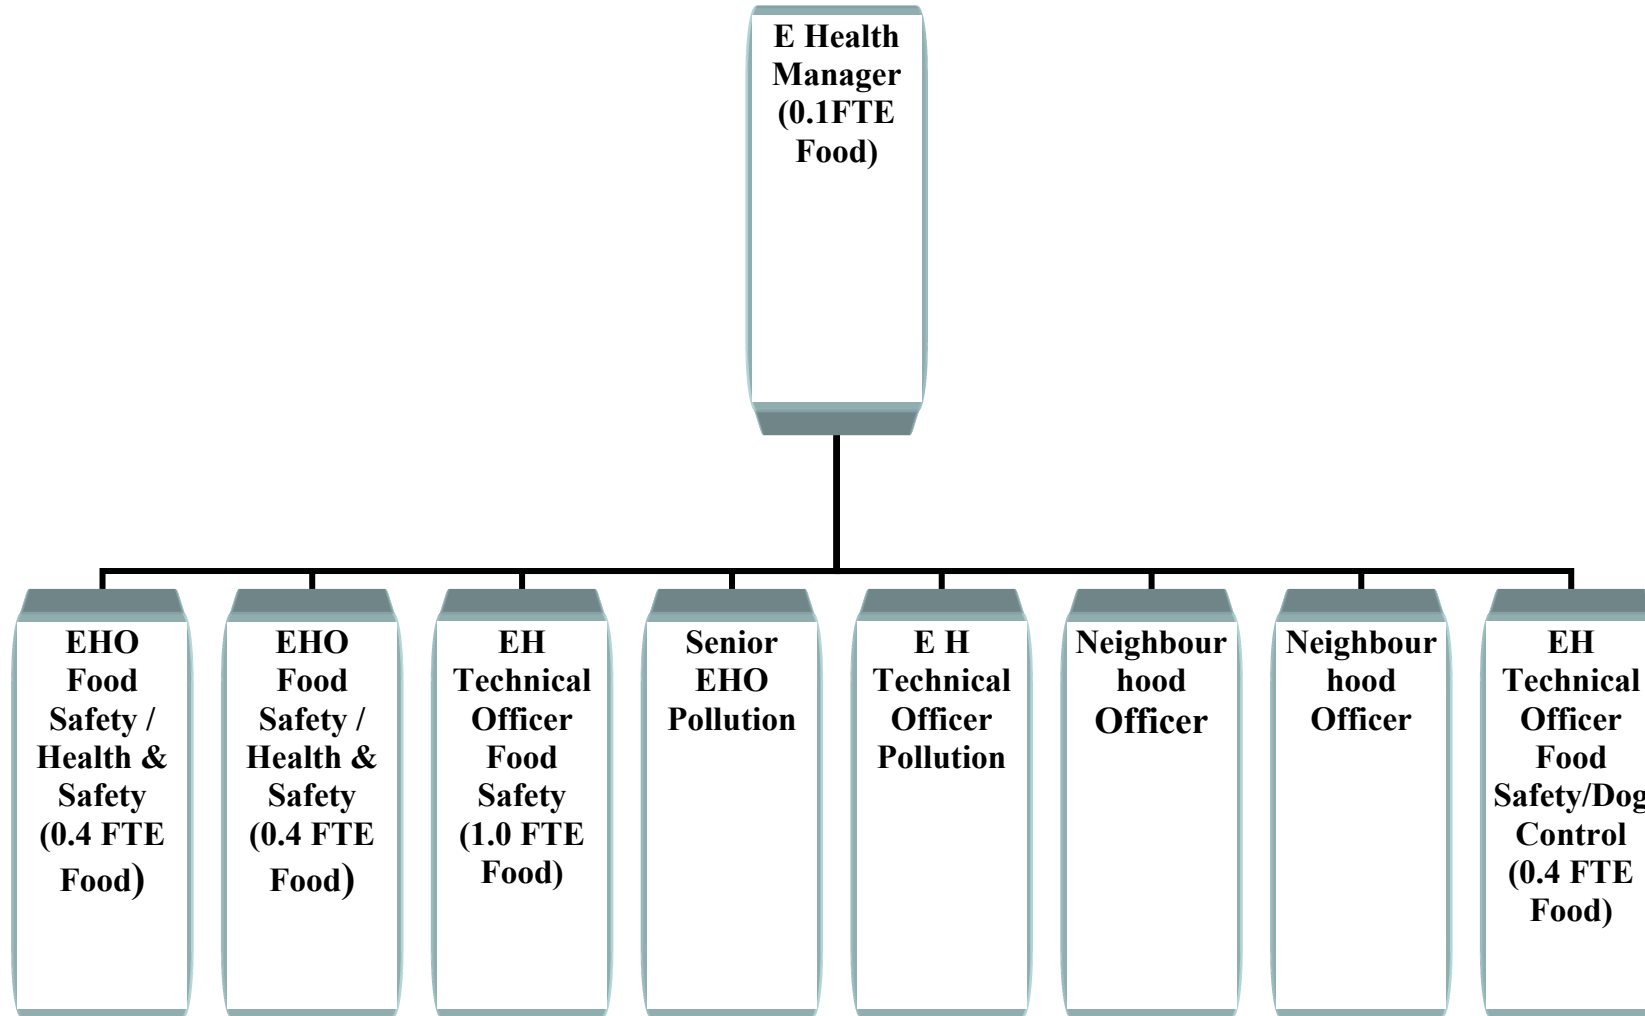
E Health Manager (0.1FTE Food)

EHO Food Safety / Health & Safety (0.4 FTE Food)

EHO Food Safety / Health & Safety (0.4 FTE Food)

EH Technical Officer Food Safety (1.0 FTE Food)

Senior EHO Pollution

E H Technical Officer Pollution

Neighbour hood Officer

Neighbour hood Officer

EH Technical Officer Food Safety/Dog Control (0.4 FTE Food)